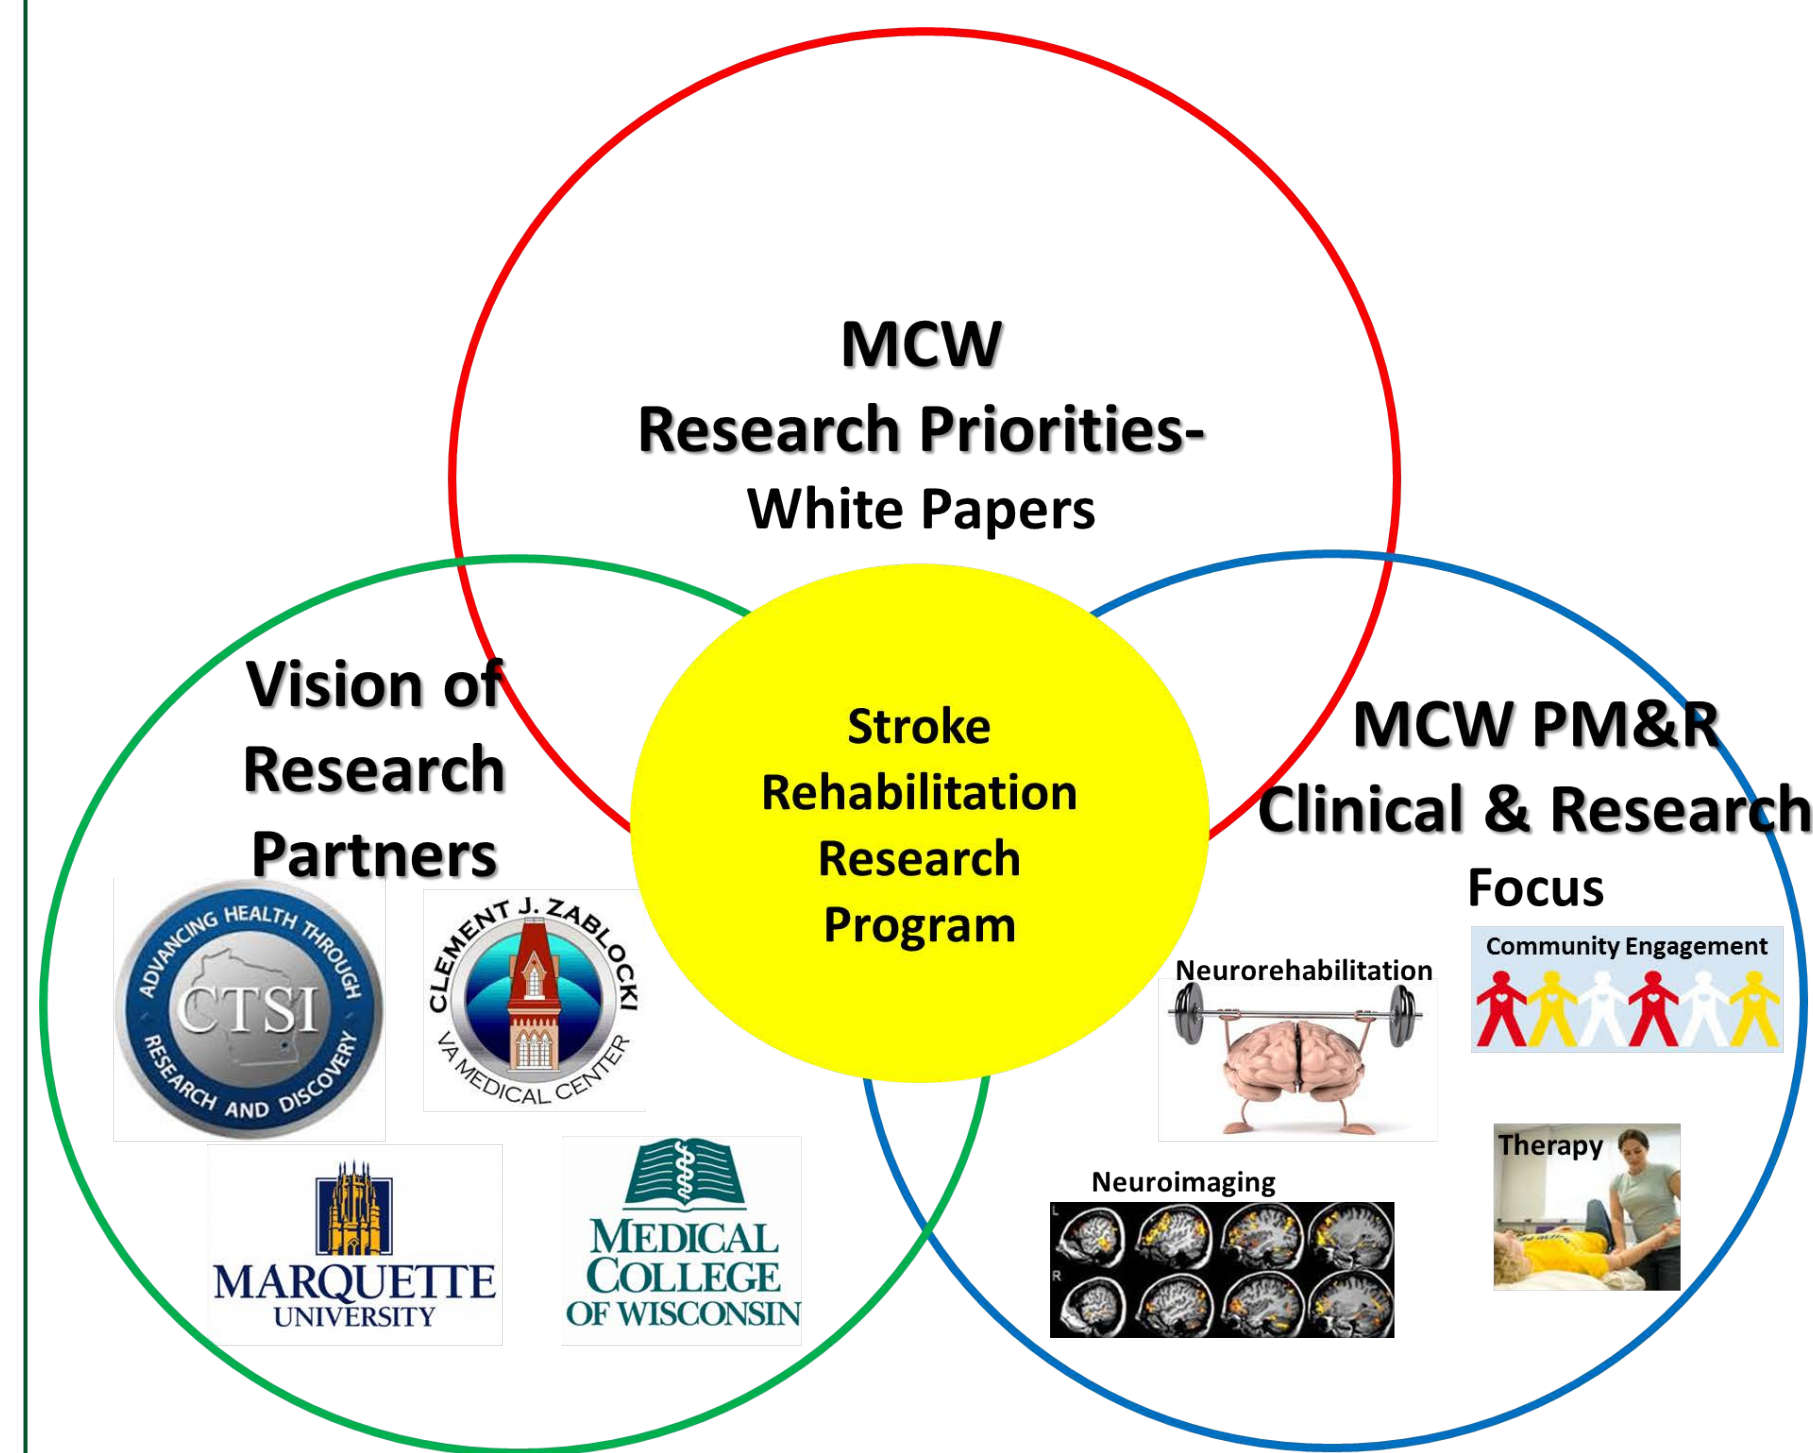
MCW
Research Priorities-
White Papers

Vision of
Research
Partners

ADVANCING HEALTH THROUGH
CTSI
RESEARCH AND DISCOVERY

CLEMENT J. ZABLOCKI
VA MEDICAL CENTER

MARQUETTE
UNIVERSITY

MEDICAL
COLLEGE
OF WISCONSIN

Stroke
Rehabilitation
Research
Program

MCW PM&R
Clinical & Research
Focus

Neurorehabilitation

Community Engagement

Neuroimaging

Therapy